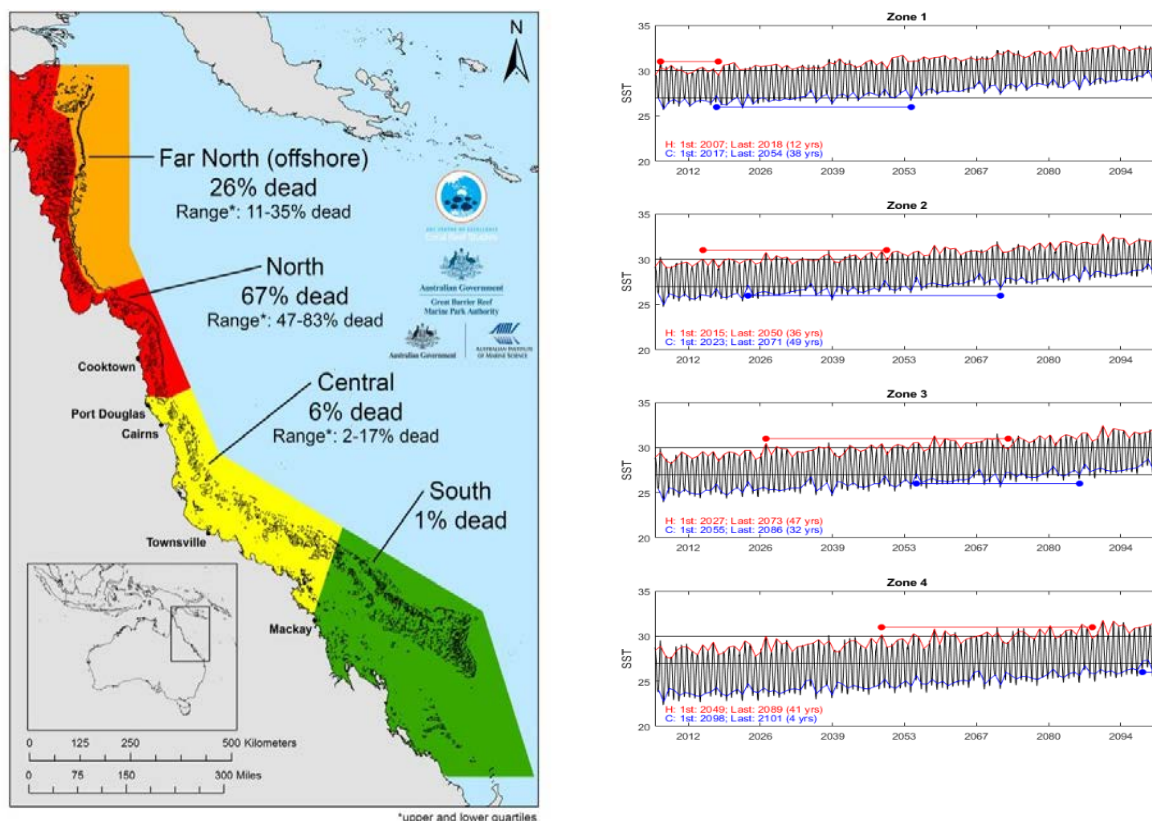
N

Far North (offshore)
26% dead
Range*: 11-35% dead

North
67% dead
Range*: 47-83% dead

Central
6% dead
Range*: 2-17% dead

South
1% dead

Cooktown
Port Douglas
Cairns
Townsville
Mackay

Australian Government
Great Barrier Reef Marine Park Authority
Australian Government
AUSTRALIAN INSTITUTE OF MARINE SCIENCE

0 125 250 500 Kilometers
0 75 150 300 Miles

*upper and lower quartiles

Zone 1
35
30
25
20
SST
H: 1st: 2007; Last: 2018 (12 yrs)
C: 1st: 2017; Last: 2054 (38 yrs)
2012 2026 2039 2053 2067 2080 2094

Zone 2
35
30
25
20
SST
H: 1st: 2015; Last: 2050 (36 yrs)
C: 1st: 2023; Last: 2071 (49 yrs)
2012 2026 2039 2053 2067 2080 2094

Zone 3
35
30
25
20
SST
H: 1st: 2027; Last: 2073 (47 yrs)
C: 1st: 2055; Last: 2086 (32 yrs)
2012 2026 2039 2053 2067 2080 2094

Zone 4
35
30
25
20
SST
H: 1st: 2049; Last: 2089 (41 yrs)
C: 1st: 2098; Last: 2101 (4 yrs)
2012 2026 2039 2053 2067 2080 2094